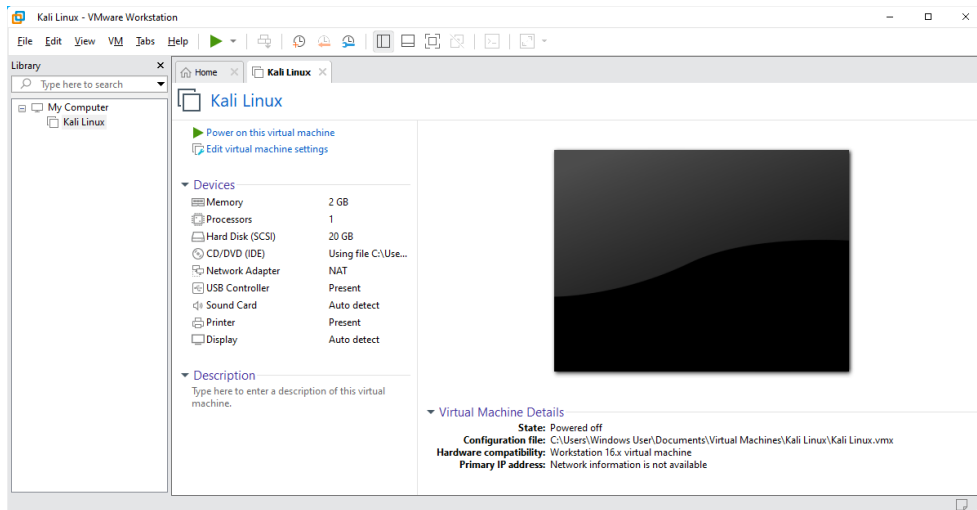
Kali Linux - VMware Workstation

File Edit View VM Tabs Help

Library
Type here to search

My Computer
Kali Linux

Home
Kali Linux

Kali Linux

Power on this virtual machine
Edit virtual machine settings

Devices

| | |
|---|---|
| Memory | 2 GB |
| Processors | 1 |
| Hard Disk (SCSI) | 20 GB |
| CD/DVD (IDE) | Using file C:\Use... |
| Network Adapter | NAT |
| USB Controller | Present |
| Sound Card | Auto detect |
| Printer | Present |
| Display | Auto detect |

Description
Type here to enter a description of this virtual machine.

Virtual Machine Details
State: Powered off
Configuration file: C:\Users\Windows User\Documents\Virtual Machines\Kali Linux\Kali Linux.vmx
Hardware compatibility: Workstation 16.x virtual machine
Primary IP address: Network information is not available